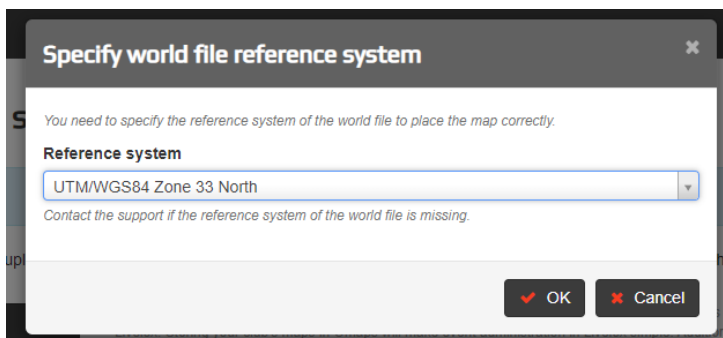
Specify world file reference system

×

You need to specify the reference system of the world file to place the map correctly.

Reference system

UTM/WGS84 Zone 33 North

Contact the support if the reference system of the world file is missing.

OK

Cancel